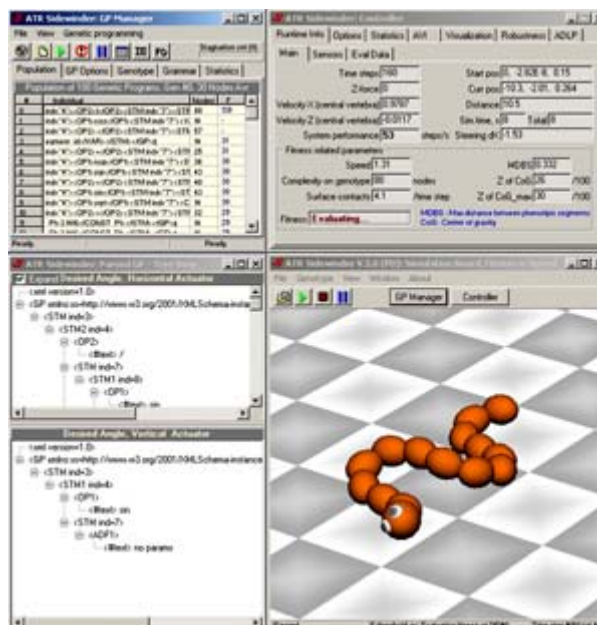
ATR Sidewinder: GP Manager
File View Genetic programming
Population | GP Options | Genotype | Grammar | Statistics
Population of 100 Genetic Programs, Gen #0, 30 Nodes Avr
# | Individual | Nodes | F
Ready Ready

ATR Sidewinder: Controller
Runtime Info | Options | Statistics | AVI | Visualization | Robustness | ADLP
Main | Sensors | Eval Data
Time steps 160
Start pos 0, -2.626 6, 0.15
Z-force 0
Curr pos -10.3, -2.01, 0.264
Velocity X (central vertebra) 0.9787
Distance 10.5
Velocity Z (central vertebra) -0.0117
Sim time, s 0 Total 0
System performance 53 steps/s Steering dir -1.53
Fitness related parameters
Speed 1.31
MDBS 0.332
Complexity on genotype 80 nodes
Z of CoG 26 /100
Surface contacts 4.1 /time step
Z of CoG_max 30 /100
Fitness Evaluating......
MDBS - Max distance between phenotypic segments
CoG - Center of gravity

Desired Angle, Horizontal Actuator
<xml version=1.0>
<GP xmlns:xs=http://www.w3.org/2001/XMLSchema-instance
<STM ind=3>
<STM2 ind=4>
<OP2>
<Text> /
<STM ind=7>
<STM1 ind=8>
<OP1>
<Text> sin

Desired Angle, Vertical Actuator
<xml version=1.0>
<GP xmlns:xs=http://www.w3.org/2001/XMLSchema-instance
<STM ind=3>
<STM1 ind=4>
<OP1>
<Text> sin
<STM ind=7>
<ADF1>
<Text> no params

File Genotype View Windows About
GP Manager Controller